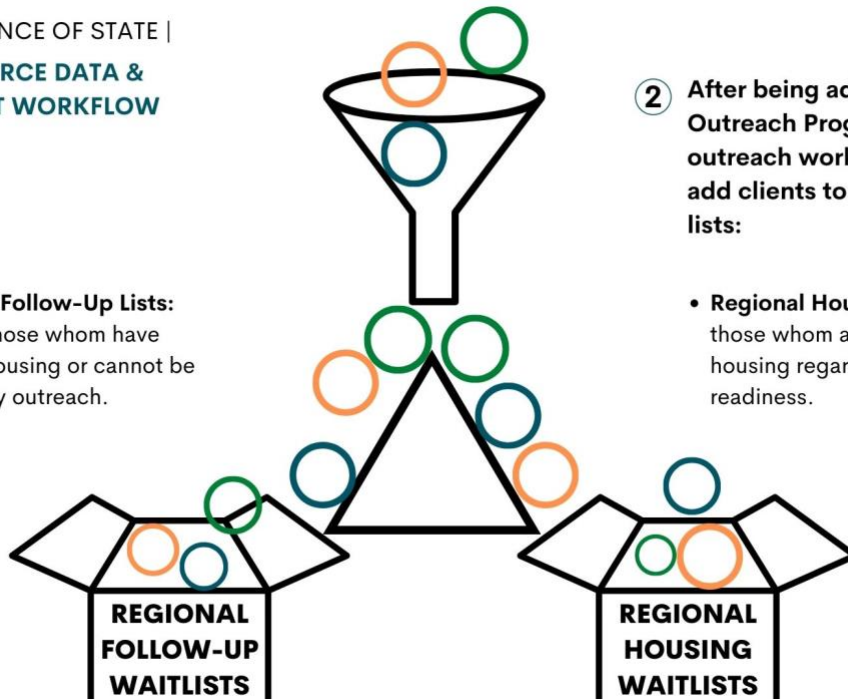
NCE OF STATE |

RCE DATA & T WORKFLOW

2 After being ac Outreach Prog outreach work add clients to lists:

Follow-Up Lists: hose whom have ousing or cannot be y outreach.

• Regional Hou those whom a housing regar readiness.

REGIONAL FOLLOW-UP WAITLISTS

REGIONAL HOUSING WAITLISTS